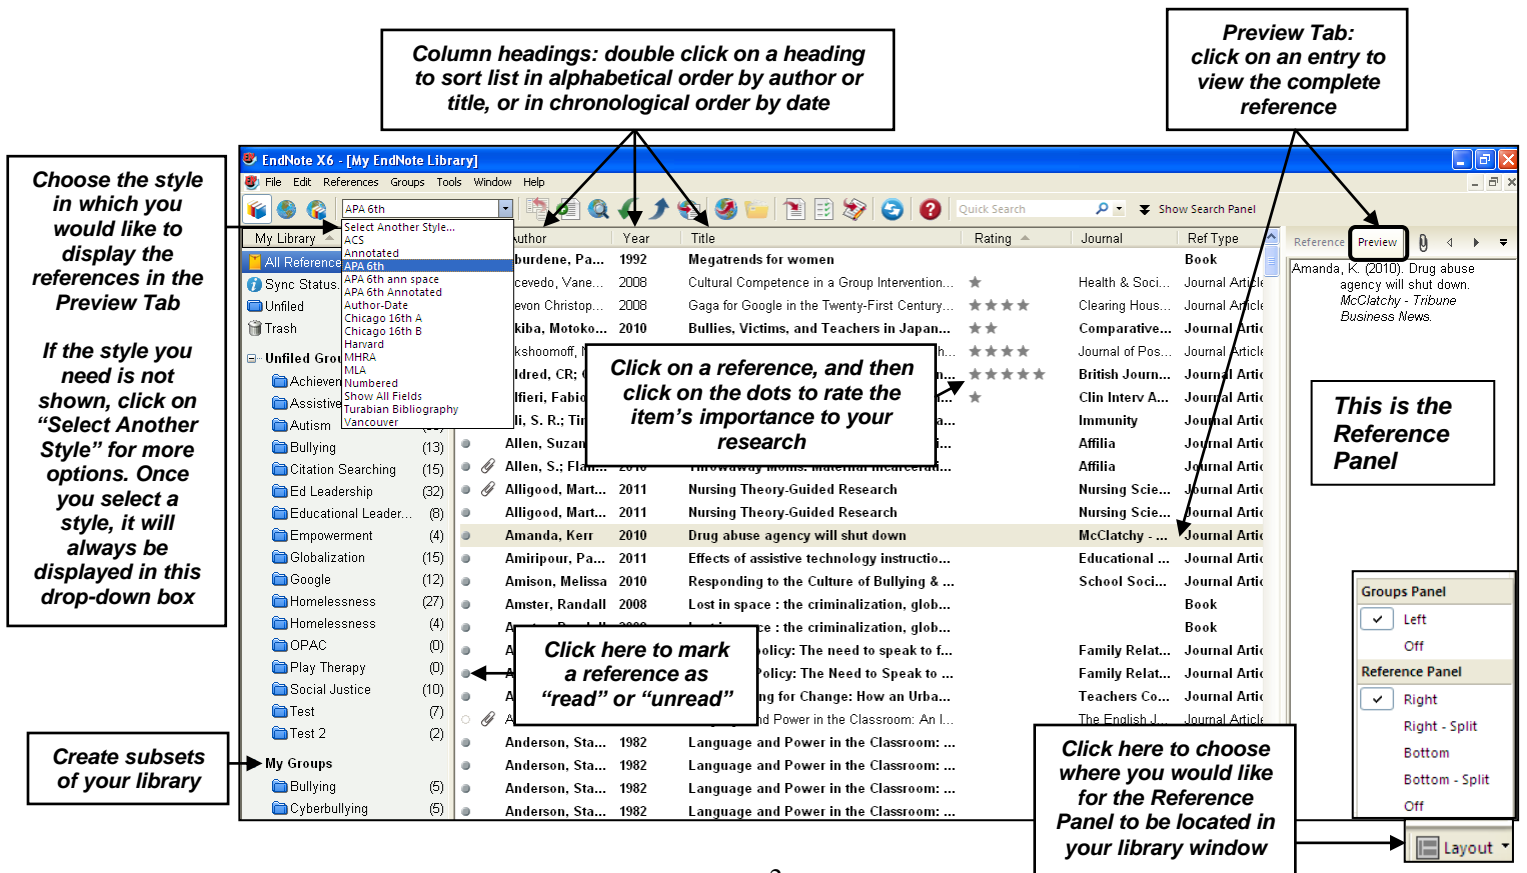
Column headings: double click on a heading to sort list in alphabetical order by author or title, or in chronological order by date

Preview Tab: click on an entry to view the complete reference

Choose the style in which you would like to display the references in the Preview Tab

If the style you need is not shown, click on "Select Another Style" for more options. Once you select a style, it will always be displayed in this drop-down box

EndNote X6 - [My EndNote Library]

File Edit References Groups Tools Window Help

APA 6th

Quick Search

Show Search Panel

Select Another Style...
ACS
Annotated
APA 6th
APA 6th ann space
APA 6th Annotated
Author-Date
Chicago 16th A
Chicago 16th B
Harvard
MHRA
MLA
Numbered
Show All Fields
Turabian Bibliography
Vancouver

My Library
All References
Sync Status
Unfiled
Trash
Unfiled Groups
Achievement
Assistive
Autism
Bullying (13)
Citation Searching (15)
Ed Leadership (32)
Educational Leader... (8)
Empowerment (4)
Globalization (15)
Google (12)
Homelessness (27)
Homelessness (4)
OPAC (0)
Play Therapy (0)
Social Justice (10)
Test (7)
Test 2 (2)
My Groups
Bullying (5)
Cyberbullying (5)

| Author | Year | Title | Rating | Journal | Ref Type |
|---|---|---|---|---|---|
| burdene, Pa... | 1992 | Megatrends for women | | | Book |
| cevedo, Vane... | 2008 | Cultural Competence in a Group Intervention... | ★ | Health & Soci... | Journal Article |
| evon Christop... | 2008 | Gaga for Google in the Twenty-First Century... | ★★★★ | Clearing Hous... | Journal Article |
| kiba, Motoko... | 2010 | Bullies, Victims, and Teachers in Japan... | ★★ | Comparative... | Journal Artic |
| kshoomoff, | | | ★★★★ | Journal of Pos... | Journal Article |
| ldred, CR; | | | ★★★★★ | British Journ... | Journal Artic |
| lfieri, Fabio | | | ★ | Clin Interv A... | Journal Artic |
| li, S. R.; Tir | | | | Immunity | Journal Artic |
| Allen, Suzan | | | | Affilia | Journal Artic |
| Allen, S.; Fla... | | | | Affilia | Journal Artic |
| Alligood, Mart... | 2011 | Nursing Theory-Guided Research | | Nursing Scie... | Journal Artic |
| Alligood, Mart... | 2011 | Nursing Theory-Guided Research | | Nursing Scie... | Journal Artic |
| Amanda, Kerr | 2010 | Drug abuse agency will shut down | | McClatchy - ... | Journal Artic |
| Amiripour, Pa... | 2011 | Effects of assistive technology instructio... | | Educational ... | Journal Artic |
| Amison, Melissa | 2010 | Responding to the Culture of Bullying & ... | | School Soci... | Journal Artic |
| Amster, Randall | 2008 | Lost in space : the criminalization, glob... | | | Book |
| A | | ...e : the criminalization, glob... | | | Book |
| A | | ...olicy: The need to speak to f... | | Family Relat... | Journal Artic |
| A | | Policy: The Need to Speak to ... | | Family Relat... | Journal Artic |
| A | | ...ng for Change: How an Urba... | | Teachers Co... | Journal Artic |
| A | | ...d Power in the Classroom: An I... | | The English J... | Journal Article |
| Anderson, Sta... | 1982 | Language and Power in the Classroom: ... | | | |
| Anderson, Sta... | 1982 | Language and Power in the Classroom: ... | | | |
| Anderson, Sta... | 1982 | Language and Power in the Classroom: ... | | | |
| Anderson, Sta... | 1982 | Language and Power in the Classroom: ... | | | |

Click on a reference, and then click on the dots to rate the item's importance to your research

Click here to mark a reference as "read" or "unread"

Create subsets of your library

Reference Preview

Amanda, K. (2010). Drug abuse agency will shut down. McClatchy - Tribune Business News.

This is the Reference Panel

Groups Panel
Left
Off
Reference Panel
Right
Right - Split
Bottom
Bottom - Split
Off

Click here to choose where you would like for the Reference Panel to be located in your library window

Layout